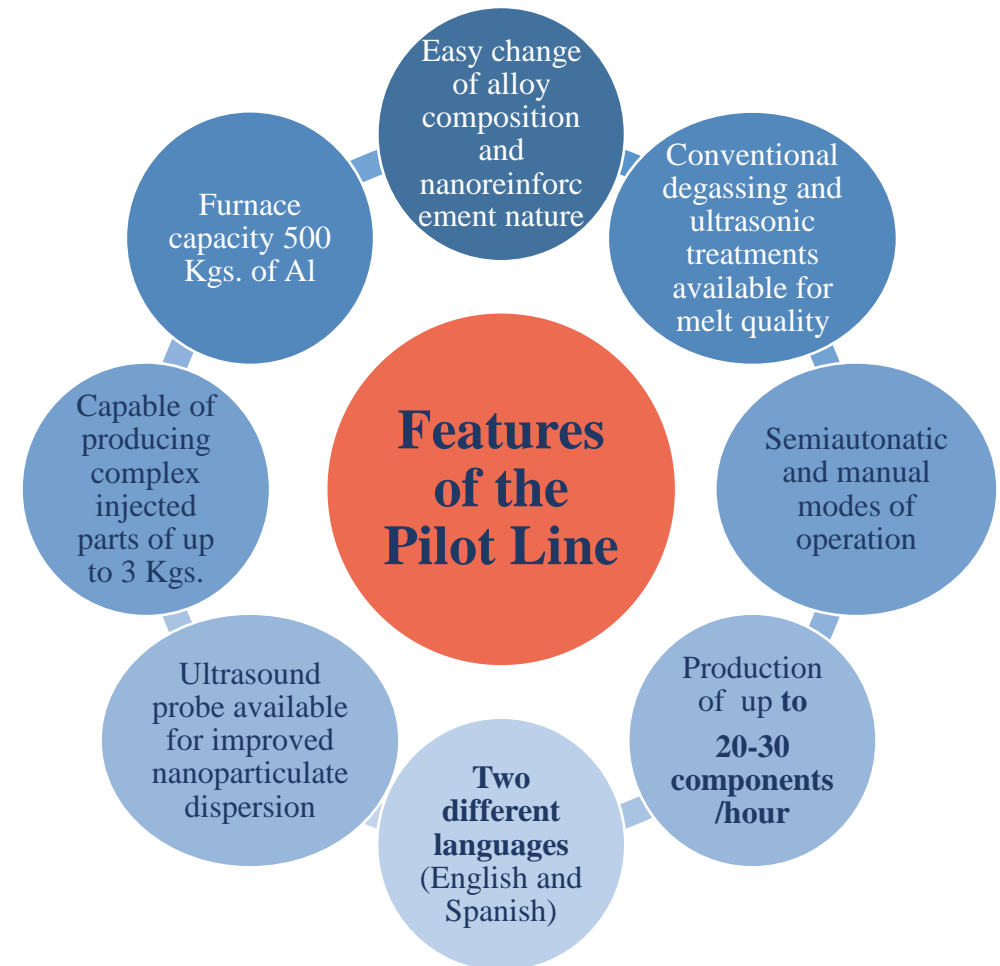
Features of the Pilot Line

Easy change of alloy composition and nanoreinforc ement nature

Conventional degassing and ultrasonic treatments available for melt quality

Semiautonatic and manual modes of operation

Production of up to 20-30 components /hour

Two different languages (English and Spanish)

Ultrasound probe available for improved nanoparticulate dispersion

Capable of producing complex injected parts of up to 3 Kgs.

Furnace capacity 500 Kgs. of Al